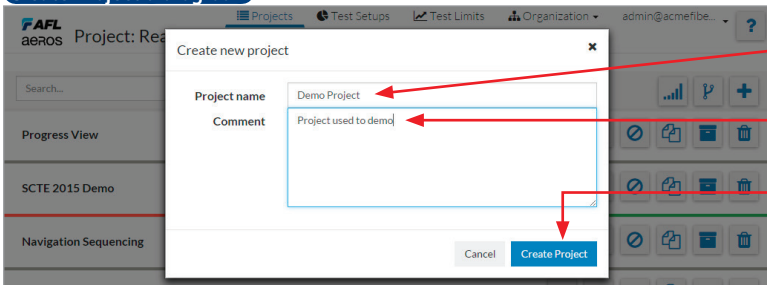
AFL aeros Project: Rea

Projects Test Setups Test Limits Organization admin@acmefibe... ?

Search...

Progress View

SCTE 2015 Demo

Navigation Sequencing

Create new project

Project name Demo Project

Comment Project used to demo

Cancel Create Project